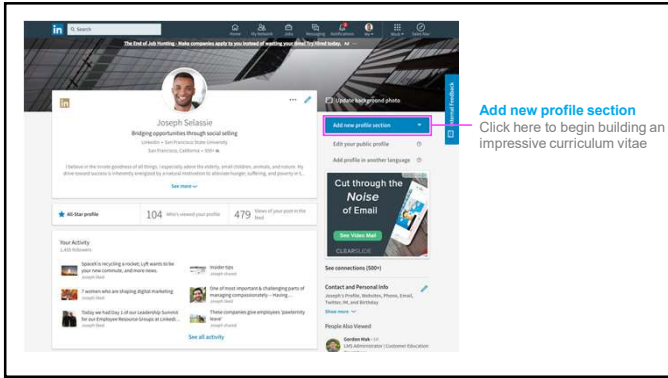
in Search

Home My Network Jobs Messaging Notifications Me Work Sales Nav

The End of Job Hunting - Make companies apply to you instead of waiting your time! Try Hired today. Ad

Update background photo

Joseph Selassie

Bridging opportunities through social selling

LinkedIn • San Francisco State University

San Francisco, California • 500+

I believe in the innate goodness of all things. I especially adore the elderly, small children, animals, and nature. My drive toward success is inherently energized by a natural motivation to alleviate hunger, suffering, and poverty in t...

See more

All-Star profile

104 Who's viewed your profile

479 Views of your post in the feed

Your Activity

1,455 followers

SpaceX is recycling a rocket, Lyft wants to be your new commute, and more news.

Joseph shared

Insider tips

Joseph shared

7 women who are shaping digital marketing

Joseph liked

One of most important & challenging parts of managing compassionately -- Having...

Joseph shared

Today we had Day 1 of our Leadership Summit for our Employee Resource Groups at LinkedIn...

Joseph liked

These companies give employees 'powerfully leave'

Joseph shared

See all activity

Add new profile section

Edit your public profile

Add profile in another language

Cut through the Noise of Email

See Video Mail

CLEARSLIDE

See connections (500+)

Contact and Personal Info

Joseph's Profile, Websites, Phone, Email, Twitter, IM, and Birthday

Show more

People Also Viewed

Gordon Mak

LMS Administrator | Customer Education

Internal Feedback

Add new profile section

Click here to begin building an impressive curriculum vitae